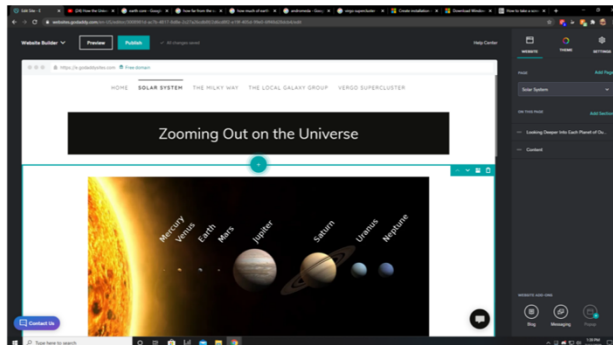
Website Builder
Preview
Publish
All changes saved
Help Center
https://v.godaddysites.com Free domain
HOME SOLAR SYSTEM THE MILKY WAY THE LOCAL GALAXY GROUP VIRGO SUPERCLUSTER
Zooming Out on the Universe
Mercury
Venus
Earth
Mars
Jupiter
Saturn
Uranus
Neptune
Contact Us
WEBSITE
THEME
SETTINGS
PAGE
Add Page
Solar System
ON THIS PAGE
Add Section
Looking Deeper Into Each Planet of Ou...
Content
WEBSITE ADD-ONS
Blog
Messaging
Type here to search
1:28 PM